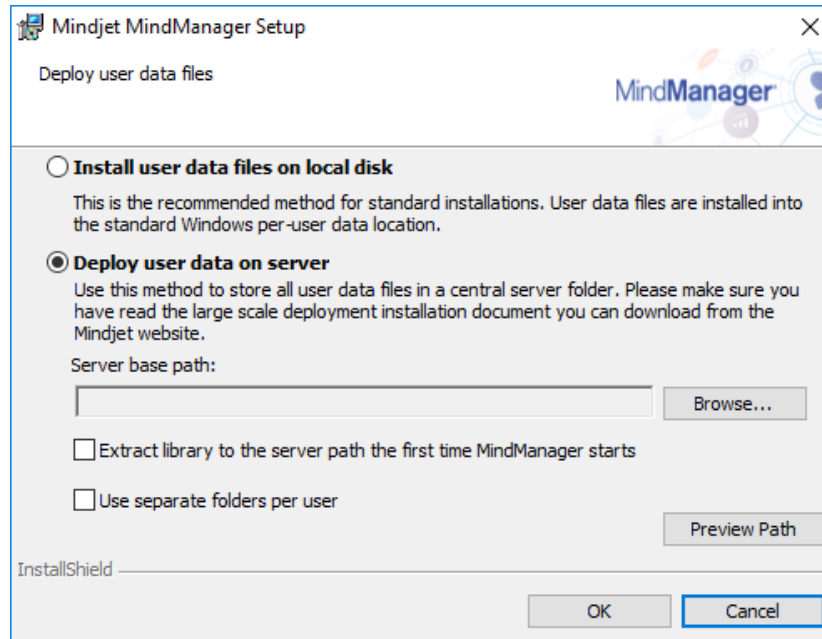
Mindjet MindManager Setup

×

Deploy user data files

MindManager

Install user data files on local disk

This is the recommended method for standard installations. User data files are installed into the standard Windows per-user data location.

Deploy user data on server

Use this method to store all user data files in a central server folder. Please make sure you have read the large scale deployment installation document you can download from the Mindjet website.

Server base path:

Browse...

Extract library to the server path the first time MindManager starts

Use separate folders per user

Preview Path

InstallShield

OK

Cancel